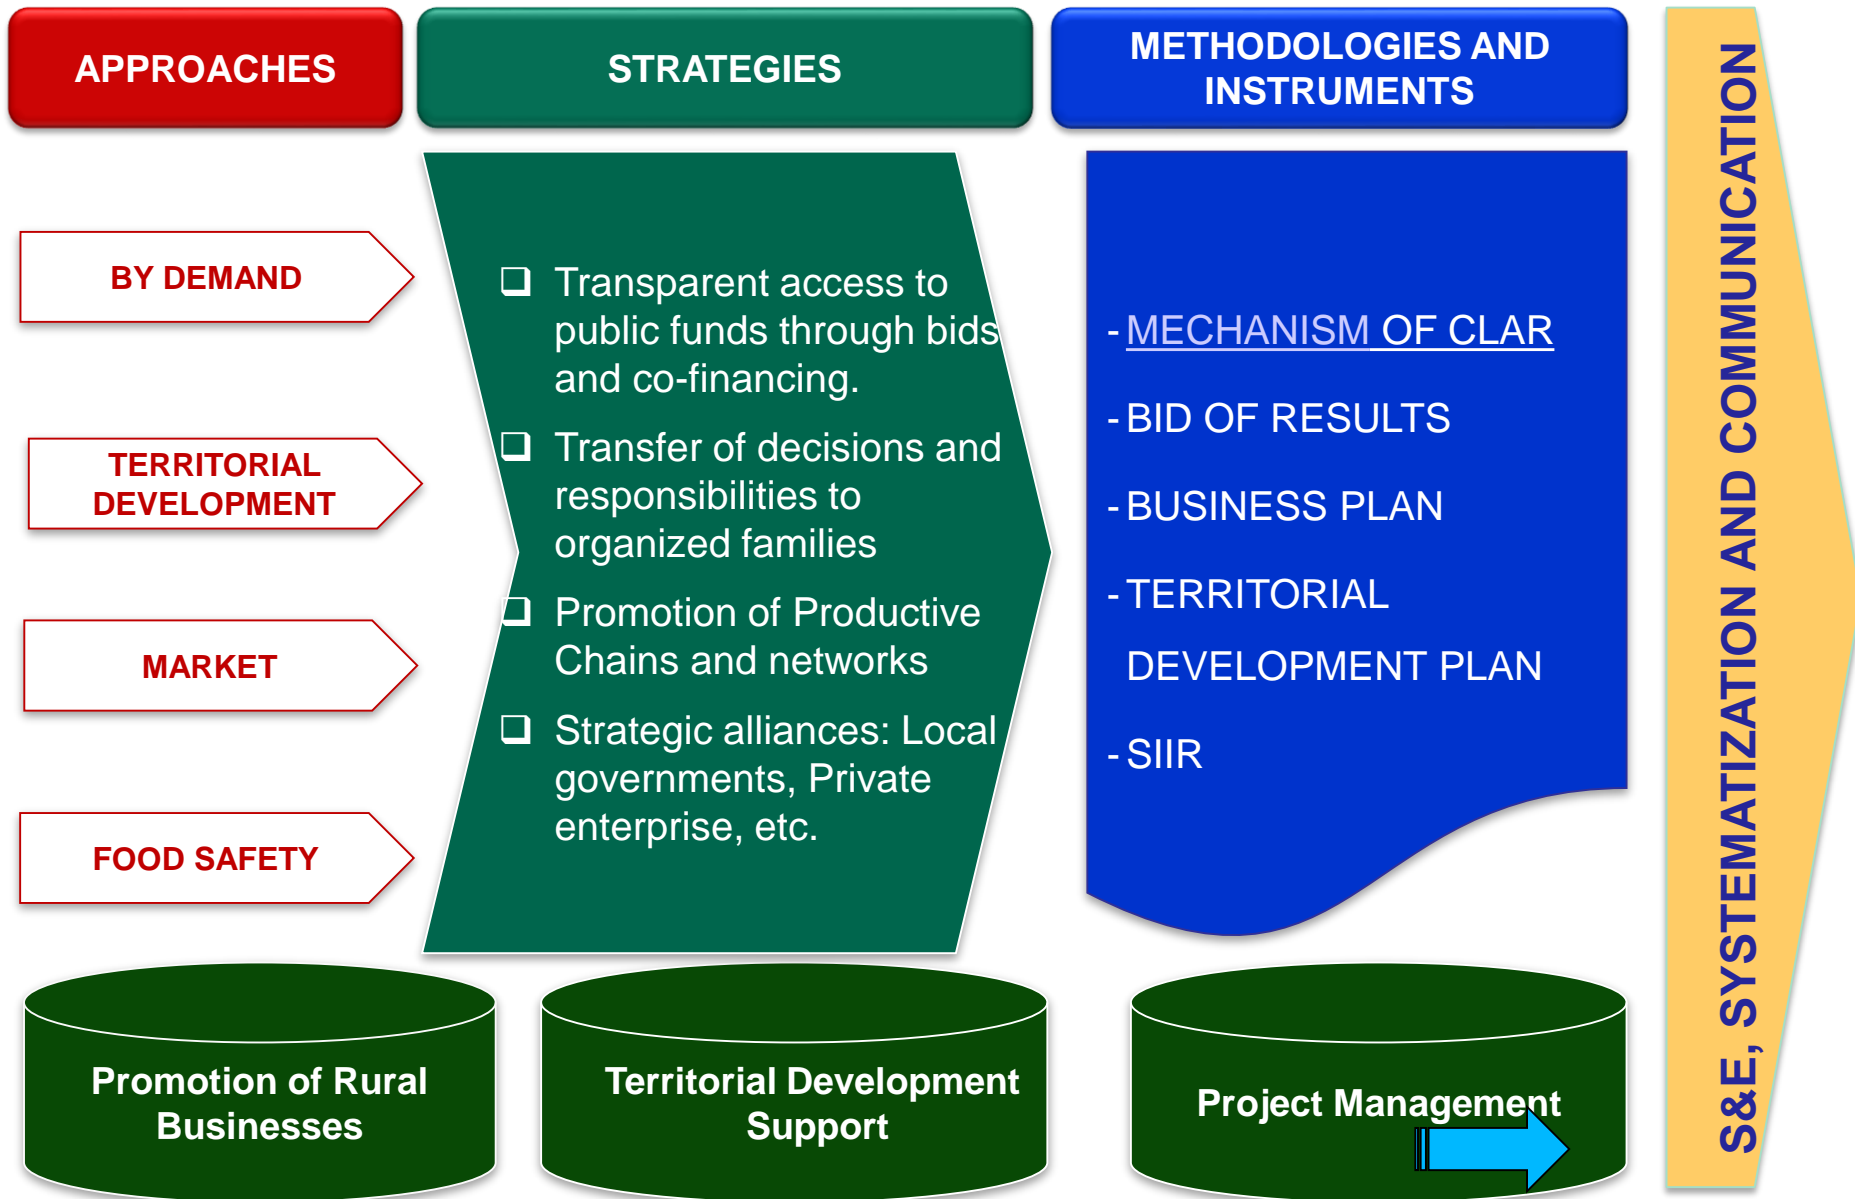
APPROACHES

STRATEGIES

METHODOLOGIES AND INSTRUMENTS

S&E, SYSTEMATIZATION AND COMMUNICATION

BY DEMAND

TERRITORIAL DEVELOPMENT

MARKET

FOOD SAFETY

❑ Transparent access to public funds through bids and co-financing.

❑ Transfer of decisions and responsibilities to organized families

❑ Promotion of Productive Chains and networks

❑ Strategic alliances: Local governments, Private enterprise, etc.

- MECHANISM OF CLAR

- BID OF RESULTS

- BUSINESS PLAN

- TERRITORIAL DEVELOPMENT PLAN

- SIIR

Promotion of Rural Businesses

Territorial Development Support

Project Management